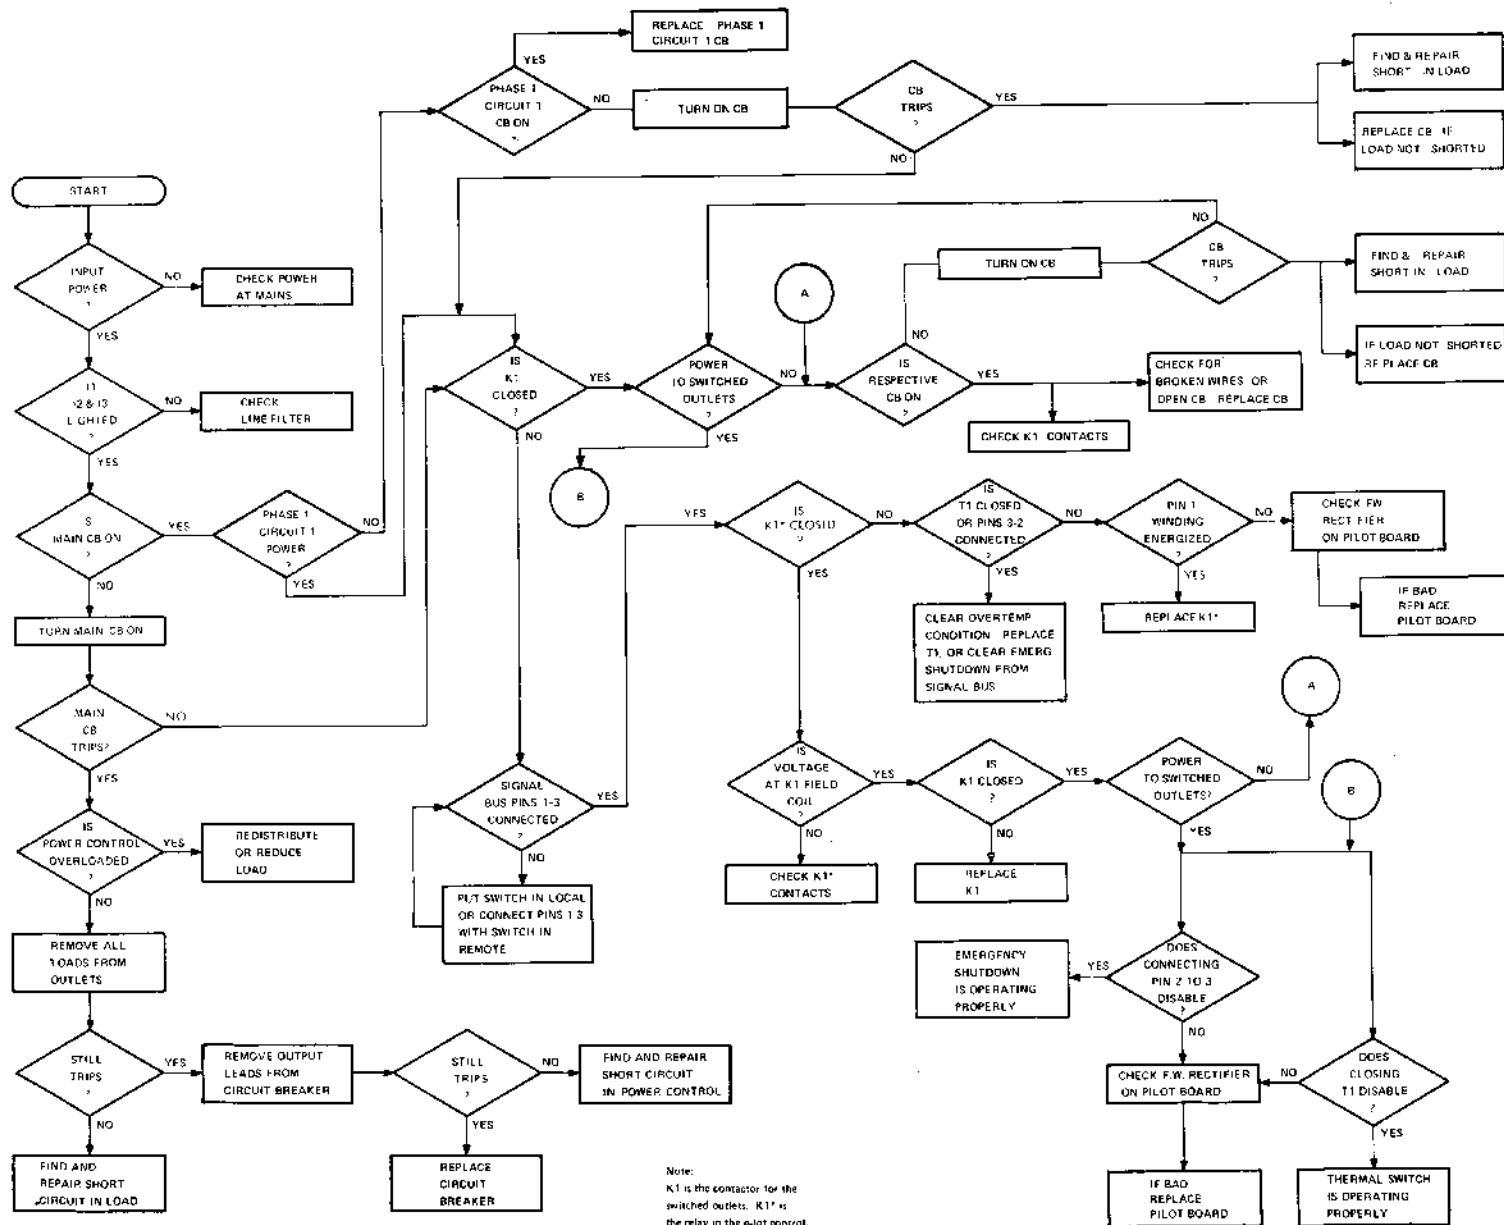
START

INPUT POWER ?

NO

CHECK POWER AT MAINS

YES

I1 I2 & I3 LIGHTED ?

NO

CHECK LINE FILTER

YES

S MAIN CB ON ?

YES

PHASE 1 CIRCUIT 1 POWER ?

NO

YES

NO

TURN MAIN CB ON

MAIN CB TRIPS?

NO

YES

IS POWER CONTROL OVERLOADED ?

YES

REDISTRIBUTE OR REDUCE LOAD

NO

REMOVE ALL LOADS FROM OUTLETS

STILL TRIPS ?

YES

REMOVE OUTPUT LEADS FROM CIRCUIT BREAKER

STILL TRIPS ?

NO

FIND AND REPAIR SHORT CIRCUIT IN POWER CONTROL

YES

REPLACE CIRCUIT BREAKER

NO

FIND AND REPAIR SHORT CIRCUIT IN LOAD

PHASE 1 CIRCUIT 1 CB ON ?

YES

REPLACE PHASE 1 CIRCUIT 1 CB

NO

TURN ON CB

CB TRIPS ?

YES

FIND & REPAIR SHORT IN LOAD

REPLACE CB IF LOAD NOT SHORTED

NO

IS K1 CLOSED ?

YES

NO

POWER TO SWITCHED OUTLETS ?

YES

NO

B

A

IS RESPECTIVE CB ON ?

NO

TURN ON CB

CB TRIPS ?

NO

FIND & REPAIR SHORT IN LOAD

IF LOAD NOT SHORTED REPLACE CB

YES

CHECK FOR BROKEN WIRES OR OPEN CB REPLACE CB

CHECK K1 CONTACTS

SIGNAL BUS PINS 1-3 CONNECTED ?

YES

NO

PUT SWITCH IN LOCAL OR CONNECT PINS 1 3 WITH SWITCH IN REMOTE

YES

IS K1* CLOSED ?

NO

IS T1 CLOSED OR PINS 3-2 CONNECTED

NO

PIN 1 WINDING ENERGIZED

NO

CHECK FW RECTIFIER ON PILOT BOARD

IF BAD REPLACE PILOT BOARD

YES

REPLACE K1*

YES

CLEAR OVERTEMP CONDITION REPLACE T1, OR CLEAR EMERG SHUTDOWN FROM SIGNAL BUS

YES

IS VOLTAGE AT K1 FIELD COIL ?

YES

IS K1 CLOSED ?

YES

POWER TO SWITCHED OUTLETS?

NO

A

NO

CHECK K1* CONTACTS

NO

REPLACE K1

YES

B

DOES CONNECTING PIN 2 TO 3 DISABLE ?

YES

EMERGENCY SHUTDOWN IS OPERATING PROPERLY

NO

CHECK F.W. RECTIFIER ON PILOT BOARD

NO

DOES CLOSING T1 DISABLE ?

YES

IF BAD REPLACE PILOT BOARD

THERMAL SWITCH IS OPERATING PROPERLY

Note:
K1 is the contactor for the switched outlets. K1* is the relay in the pilot control